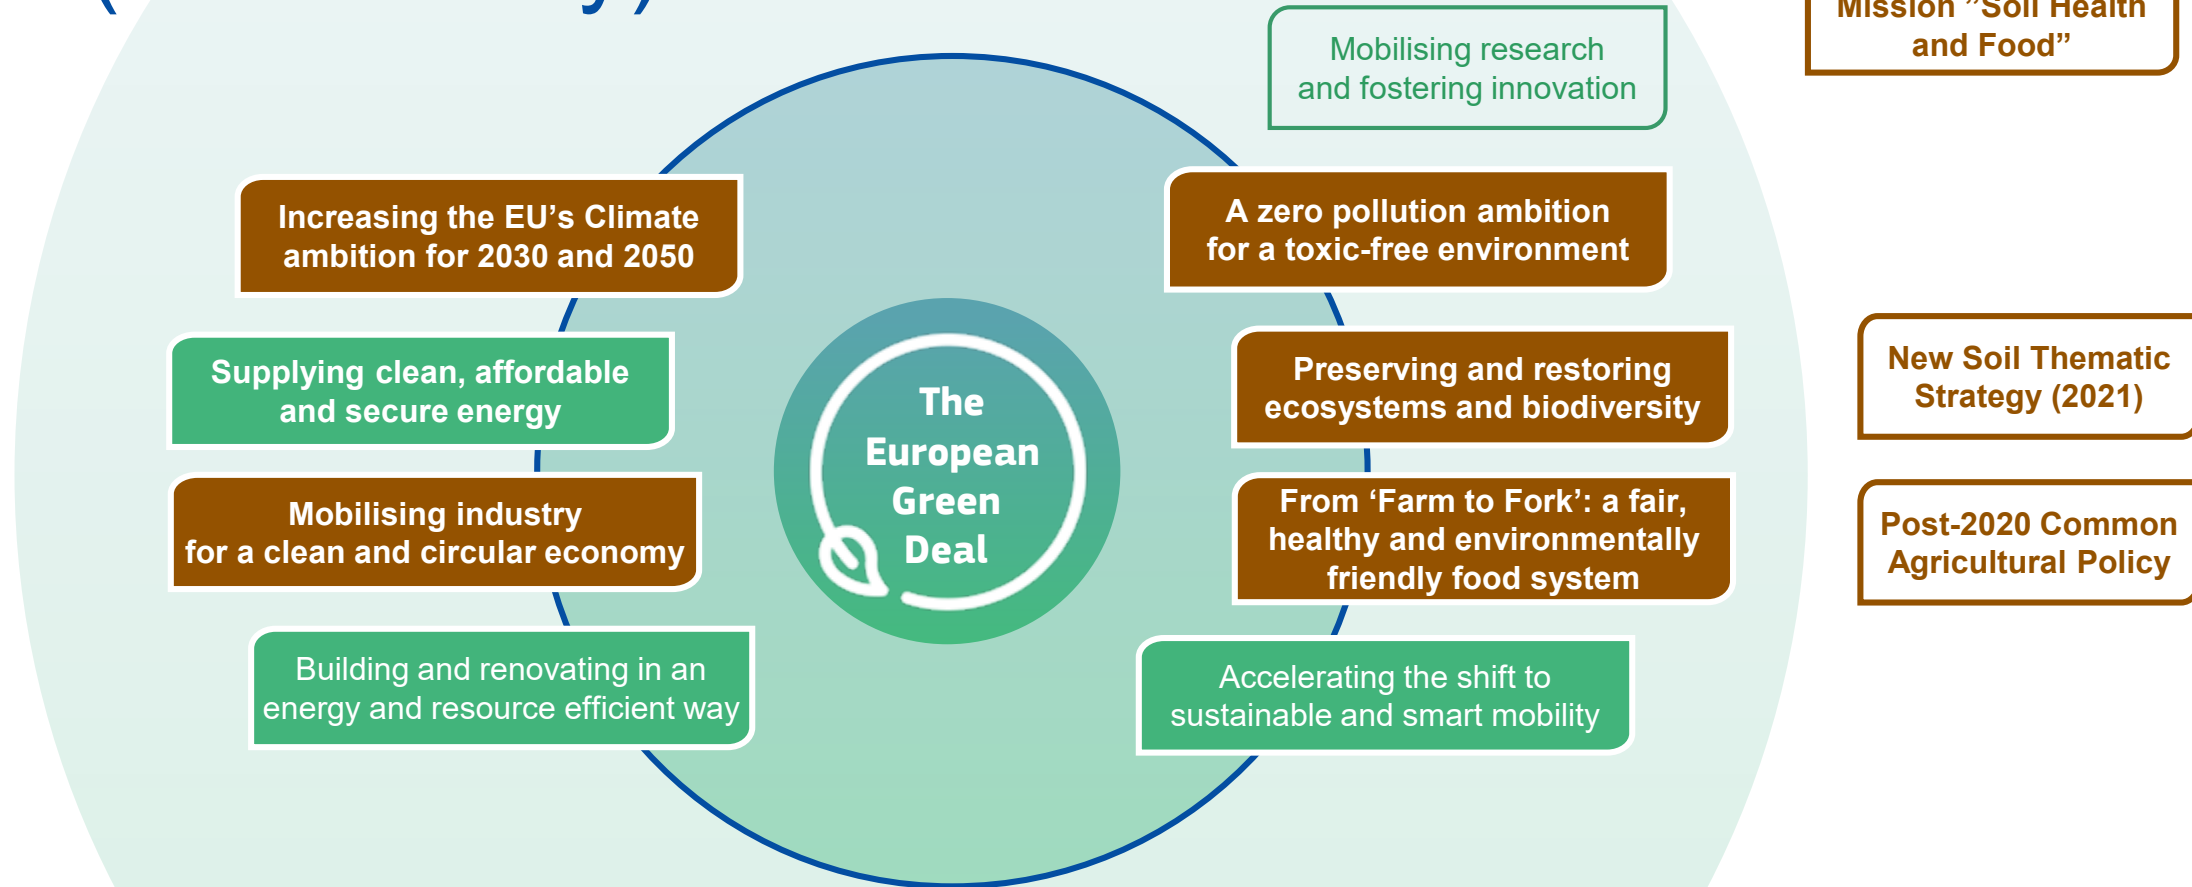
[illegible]

Mission "Soil Health and Food"

Mobilising research and fostering innovation

Increasing the EU's Climate ambition for 2030 and 2050

A zero pollution ambition for a toxic-free environment

Supplying clean, affordable and secure energy

The European Green Deal

Preserving and restoring ecosystems and biodiversity

New Soil Thematic Strategy (2021)

Mobilising industry for a clean and circular economy

From 'Farm to Fork': a fair, healthy and environmentally friendly food system

Post-2020 Common Agricultural Policy

Building and renovating in an energy and resource efficient way

Accelerating the shift to sustainable and smart mobility